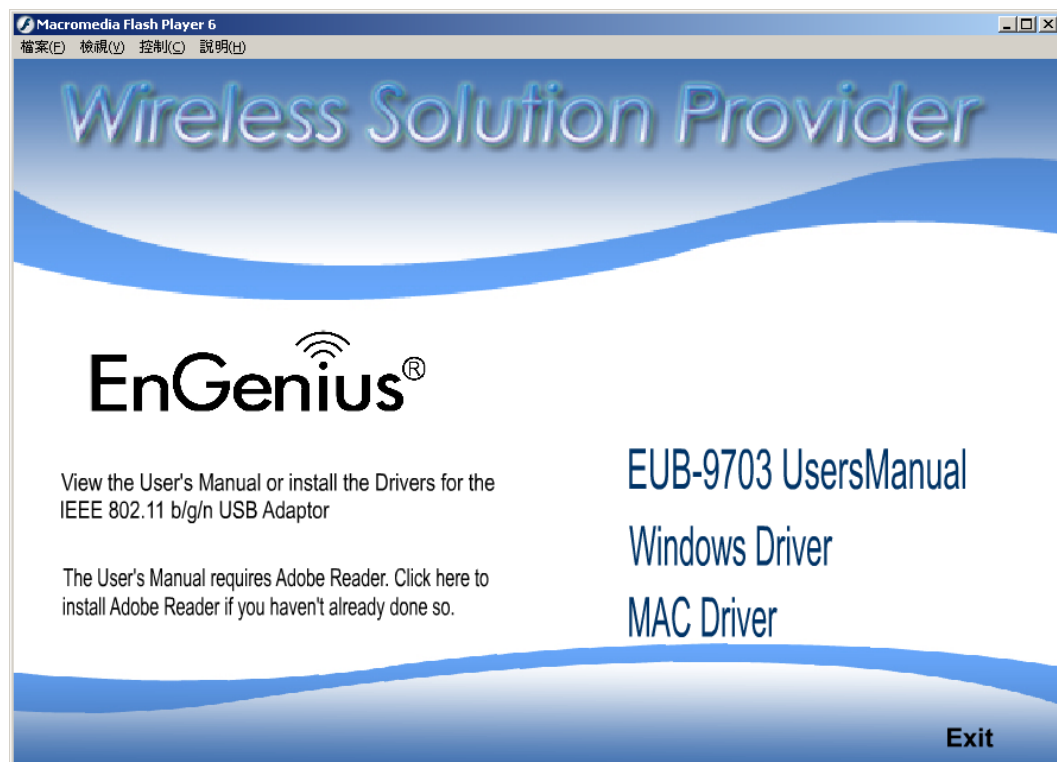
Macromedia Flash Player 6

檔案(F) 檢視(V) 控制(C) 說明(H)

Wireless Solution Provider

EnGenius®

View the User's Manual or install the Drivers for the IEEE 802.11 b/g/n USB Adaptor

The User's Manual requires Adobe Reader. Click here to install Adobe Reader if you haven't already done so.

EUB-9703 UsersManual

Windows Driver

MAC Driver

Exit